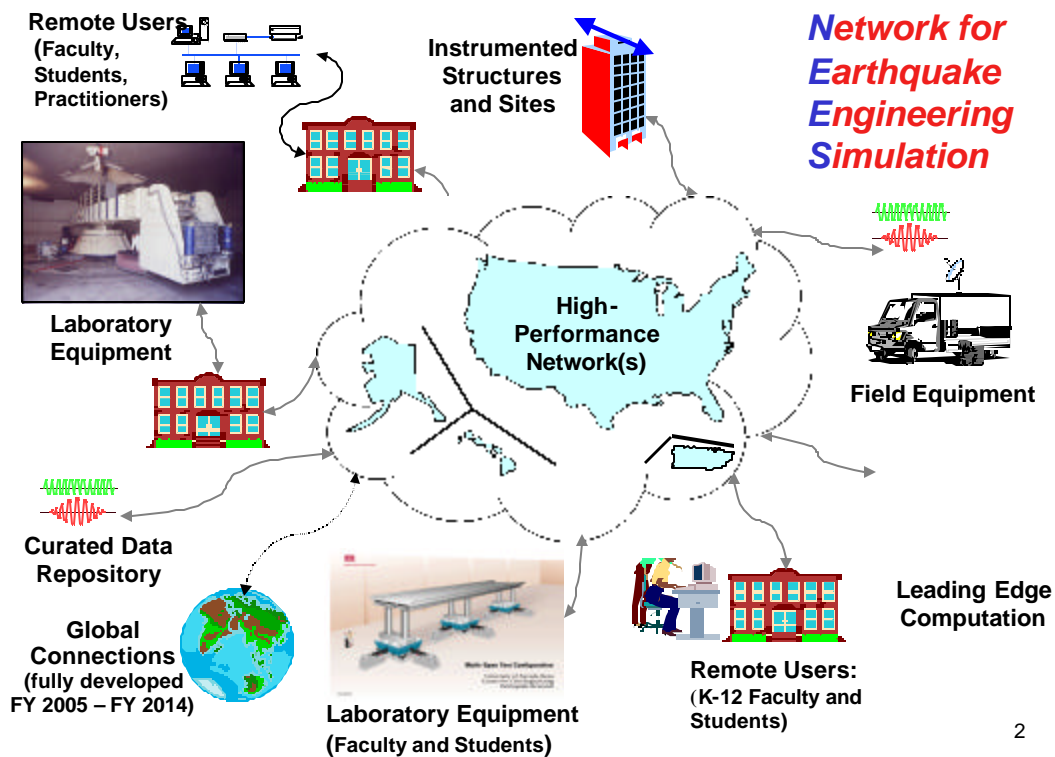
Network for Earthquake Engineering Simulation

Remote Users (Faculty, Students, Practitioners)

Instrumented Structures and Sites

Laboratory Equipment

High-Performance Network(s)

Field Equipment

Curated Data Repository

Global Connections (fully developed FY 2005 – FY 2014)

Laboratory Equipment (Faculty and Students)

Remote Users: (K-12 Faculty and Students)

Leading Edge Computation

2